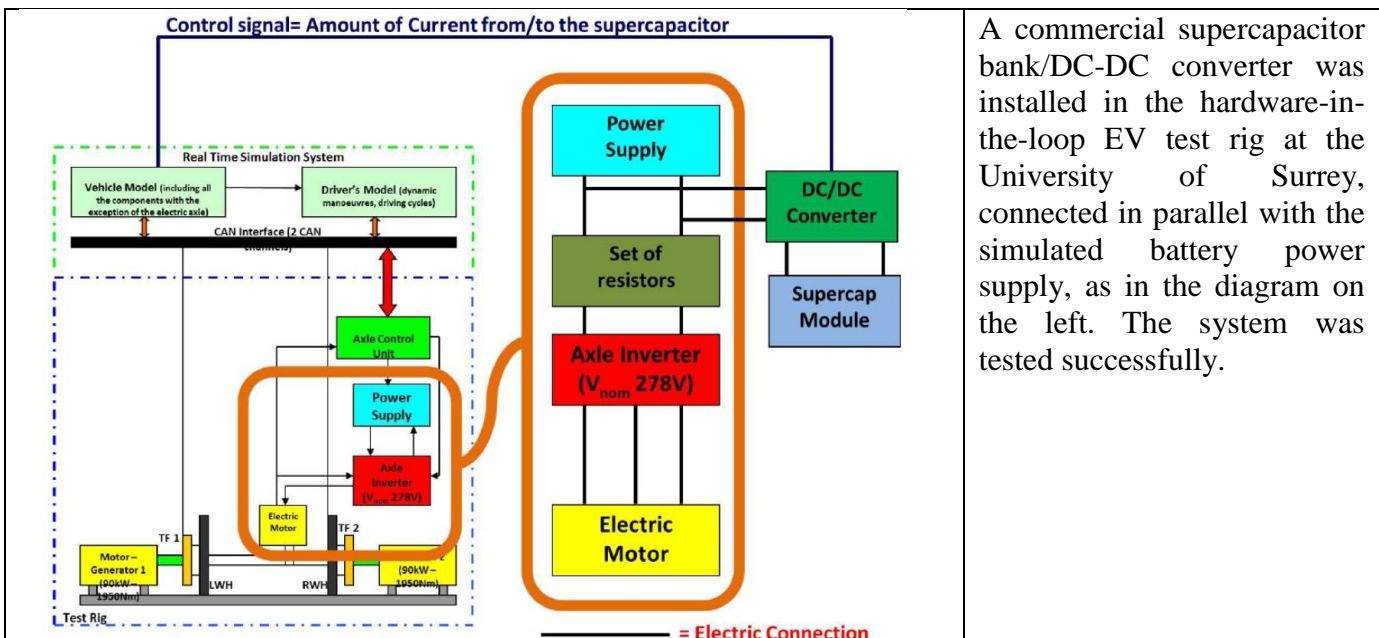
Control signal= Amount of Current from/to the supercapacitor

Real Time Simulation System

Vehicle Model (including all the components with the exception of the electric axle)

Driver's Model (dynamic manoeuvres, driving cycles)

CAN Interface (2 CAN channels)

Axle Control Unit

Power Supply

Axle Inverter ($V_{nom}$ 278V)

Electric Motor

TF 1

TF 2

Motor – Generator 1 (90kW – 1950Nm)

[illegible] 2 (90kW – 1950Nm)

LWH

RWH

Test Rig

Power Supply

Set of resistors

Axle Inverter ($V_{nom}$ 278V)

Electric Motor

DC/DC Converter

Supercap Module

= Electric Connection

A commercial supercapacitor bank/DC-DC converter was installed in the hardware-in-the-loop EV test rig at the University of Surrey, connected in parallel with the simulated battery power supply, as in the diagram on the left. The system was tested successfully.